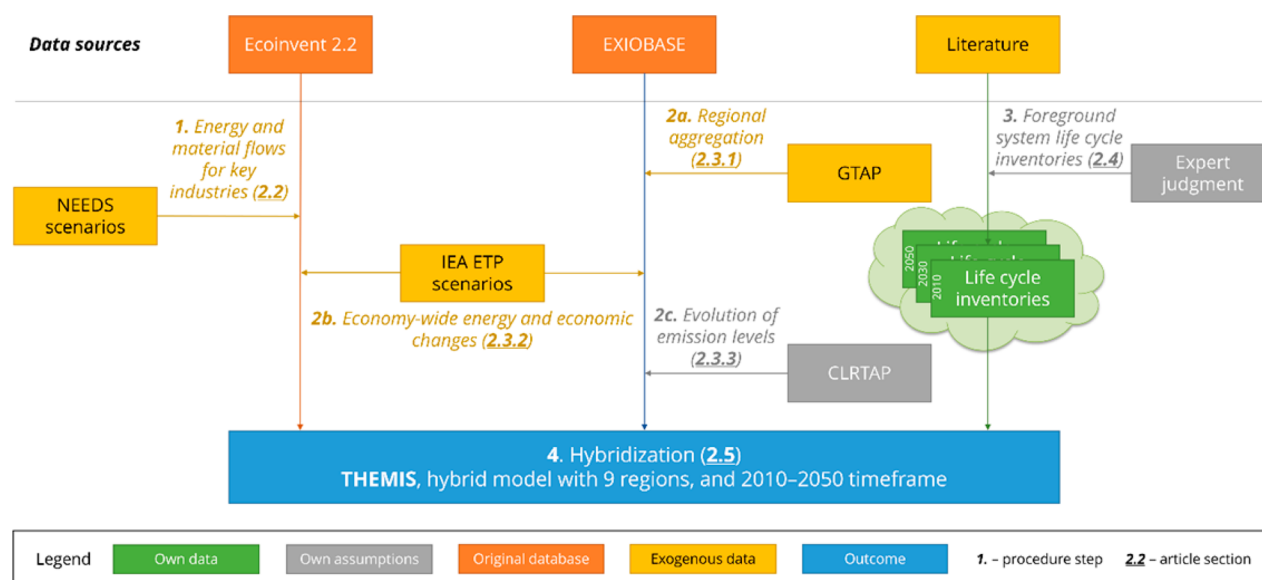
Data sources

Ecoinvent 2.2

EXIOBASE

Literature

1. Energy and material flows for key industries (2.2)

2a. Regional aggregation (2.3.1)

3. Foreground system life cycle inventories (2.4)

NEEDS scenarios

GTAP

Expert judgment

IEA ETP scenarios

2050

2030

2010

Life cycle inventories

2b. Economy-wide energy and economic changes (2.3.2)

2c. Evolution of emission levels (2.3.3)

CLRTAP

4. Hybridization (2.5)
THEMIS, hybrid model with 9 regions, and 2010–2050 timeframe

Legend | Own data | Own assumptions | Original database | Exogenous data | Outcome | 1. – procedure step | 2.2 – article section